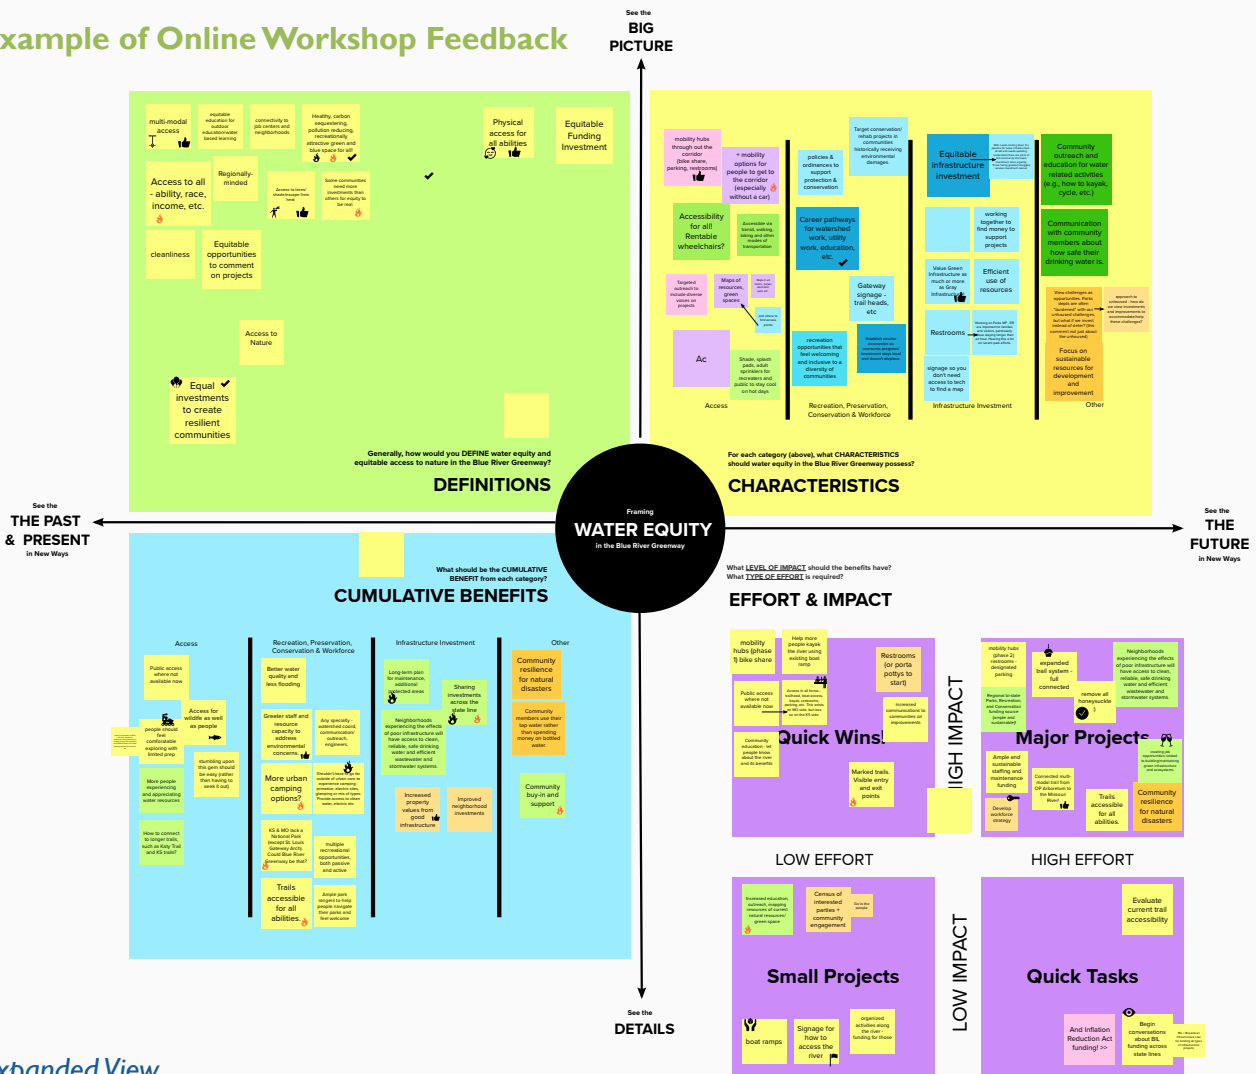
xample of Online Workshop Feedback

See the
BIG
PICTURE

multi-modal access

equitable education for outdoor education/water based learning

connectivity to job centers and neighborhoods

Healthy, carbon sequestering, pollution reducing, recreationally attractive green and blue space for all!

Physical access for all abilities

Equitable Funding Investment

Access to all - ability, race, income, etc.

Regionally-minded

Access to trees/ shade/escape from heat

Some communities need more investments than others for equity to be real.

cleanliness

Equitable opportunities to comment on projects

Access to Nature

Equal investments to create resilient communities

Generally, how would you DEFINE water equity and equitable access to nature in the Blue River Greenway?

DEFINITIONS

mobility hubs through out the corridor (bike share, parking, restrooms)

+ mobility options for people to get to the corridor (especially without a car)

policies & ordinances to support protection & conservation

Target conservation/ rehab projects in communities historically receiving environmental damages

Equitable infrastructure investment

Community outreach and education for water related activities (e.g., how to kayak, cycle, etc.)

Accessibility for all! Rentable wheelchairs?

Accessible via transit, walking, biking and other modes of transportation

Career pathways for watershed work, utility work, education, etc.

working together to find money to support projects

Communication with community members about how safe their drinking water is.

Targeted outreach to include diverse voices on projects

Maps of resources, green spaces

Gateway signage - trail heads, etc

Value Green Infrastructure as much or more as Gray Infrastructure

Efficient use of resources

Ac

Shade, splash pads, adult sprinklers for recreators and public to stay cool on hot days

recreation opportunities that feel welcoming and inclusive to a diversity of communities

Restrooms

signage so you don't need access to tech to find a map

Focus on sustainable resources for development and improvement

Access

Recreation, Preservation, Conservation & Workforce

Infrastructure Investment

Other

For each category (above), what CHARACTERISTICS should water equity in the Blue River Greenway possess?

CHARACTERISTICS

See the
THE PAST
& PRESENT
in New Ways

Framing
WATER EQUITY
in the Blue River Greenway

See the
THE
FUTURE
in New Ways

What should be the CUMULATIVE BENEFIT from each category?

CUMULATIVE BENEFITS

Access

Recreation, Preservation, Conservation & Workforce

Infrastructure Investment

Other

Public access where not available now

Better water quality and less flooding

Long-term plan for maintenance, additional/ protected areas

Community resilience for natural disasters

Access for wildlife as well as people

people should feel comfortable exploring with limited prep

Greater staff and resource capacity to address environmental concerns

Any specialty - watershed council, communication/ outreach, engineers,

Neighborhoods experiencing the effects of poor infrastructure will have access to clean, reliable, safe drinking water and efficient wastewater and stormwater systems.

Sharing investments across the state line

Community members see their tap water rather than spending money on bottled water.

More people experiencing and appreciating water resources

stumbling upon this gem should be easy (rather than having to seek it out)

More urban camping options?

Increased property values from good infrastructure

Improved neighborhood investments

Community buy-in and support

How to connect to longer trails, such as Katy Trail and KS trails?

KS & MO lack a National Park (except St. Louis Gateway Arch). Could Blue River Greenway be that?

multiple recreational opportunities, both passive and active

Trails accessible for all abilities.

Ample park rangers to help people navigate their parks and feel welcome

What LEVEL OF IMPACT should the benefits have?
What TYPE OF EFFORT is required?

EFFORT & IMPACT

mobility hubs (phase 1) bike share

Help more people kayak the river using existing boat ramps

Restrooms (or porta pottys to start)

mobility hubs (phase 2) restrooms - designated parking

expanded trail system - full connected

Neighborhoods experiencing the effects of poor infrastructure will have access to clean, reliable, safe drinking water and efficient wastewater and stormwater systems.

Public access where not available now

Quick Wins!

Increased communications to communities on improvements

remove all honeysuckle

Major Projects

Community education - let people know about the river and its benefits

Marked trails. Visible entry and exit points

HIGH IMPACT

Ample and sustainable staffing and maintenance funding

Develop workforce strategy

Trails accessible for all abilities.

Community resilience for natural disasters

LOW EFFORT

HIGH EFFORT

Census of interested parties + community engagement

Evaluate current trail accessibility

Small Projects

Quick Tasks

LOW IMPACT

boat ramps

Signage for how to access the river

organized activities along the river - funding for those

And Inflation Reduction Act funding! >>

Begin conversations about BIL funding across state lines

See the
DETAILS

xpanded View